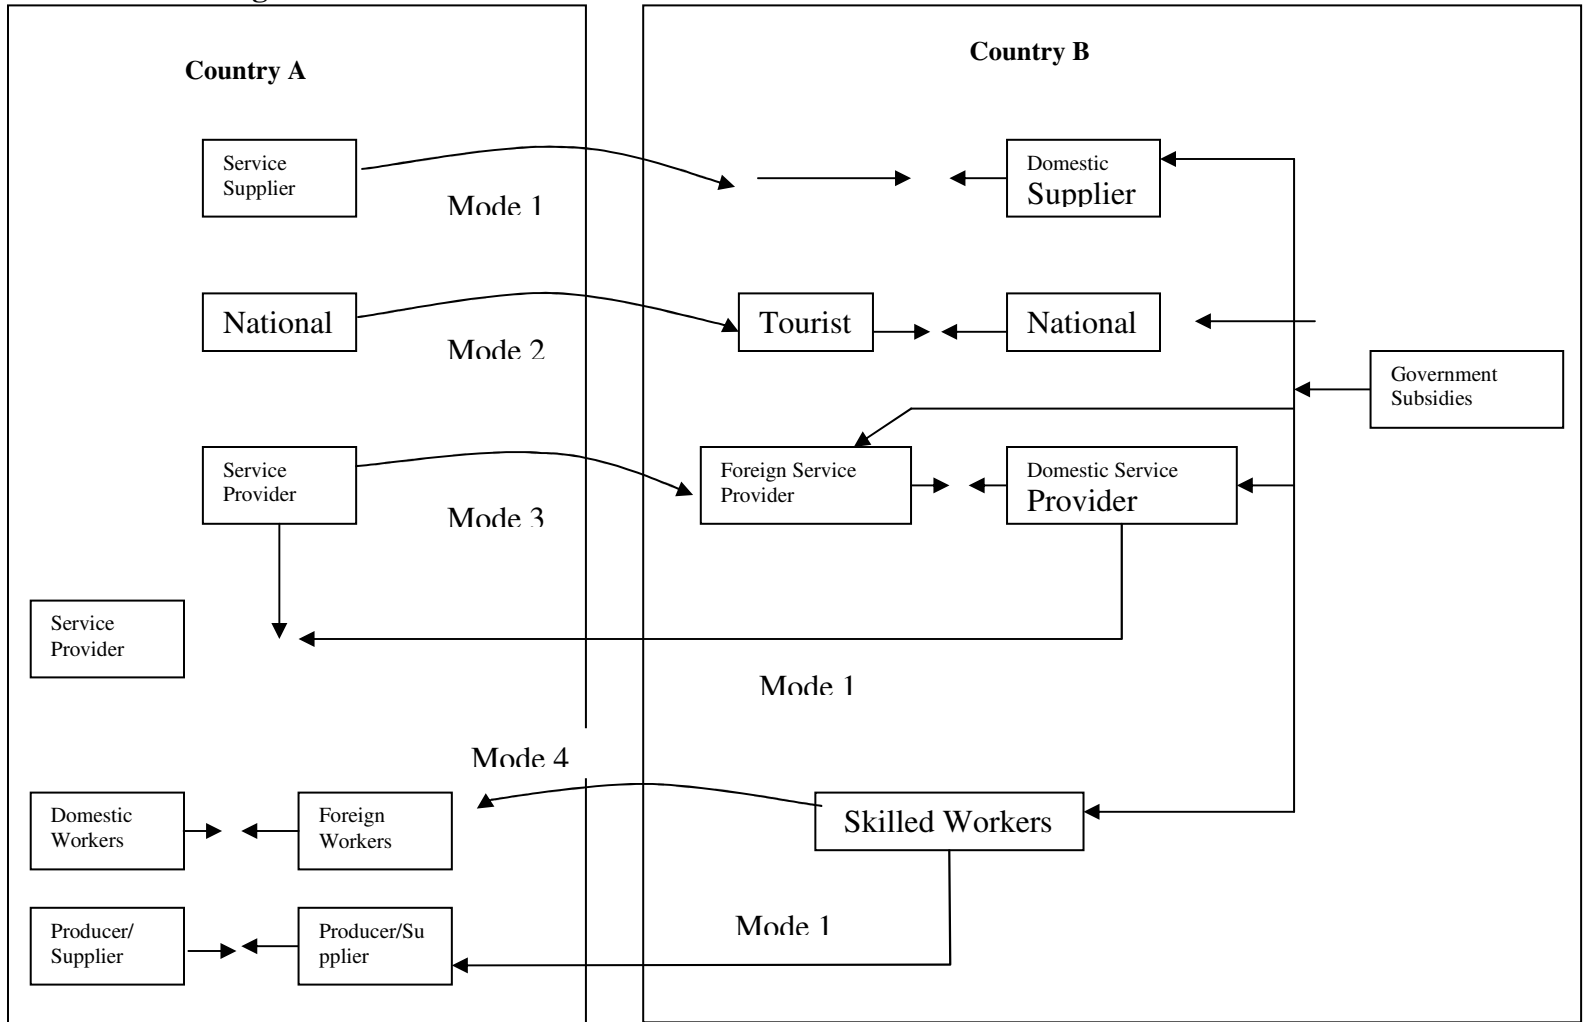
Country A

Country B

Service Supplier

Mode 1

Domestic Supplier

National

Mode 2

Tourist

National

Government Subsidies

Service Provider

Mode 3

Foreign Service Provider

Domestic Service Provider

Service Provider

Mode 1

Mode 4

Domestic Workers

Foreign Workers

Skilled Workers

Producer/ Supplier

Producer/Supplier

Mode 1